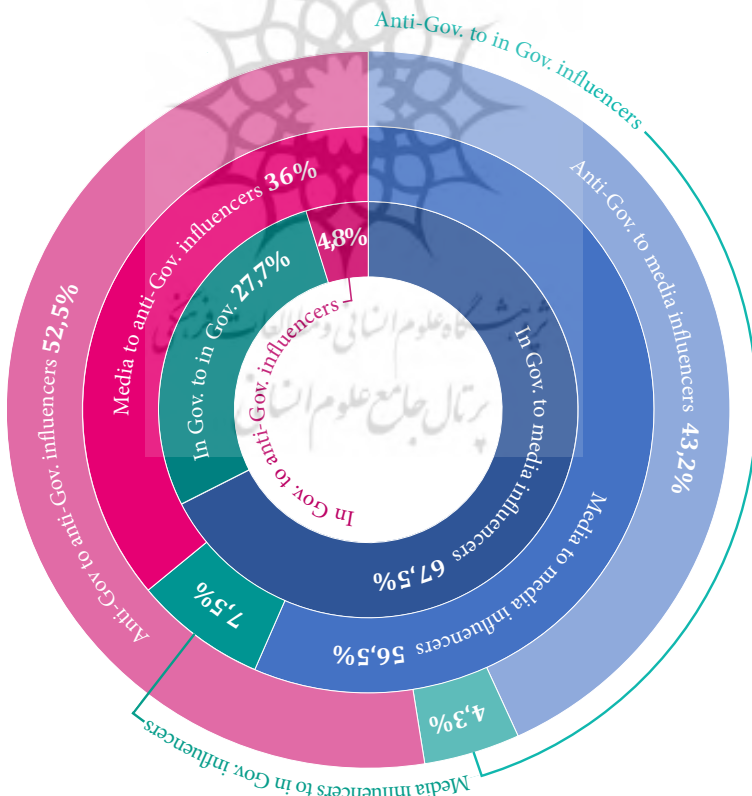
Anti-Gov. to in Gov. influencers

Anti-Gov. to media influencers 43,2%

Anti-Gov to anti-Gov. influencers 52,5%

Media to anti-Gov. influencers 36%

4,8%

In Gov. to in Gov. 27,7%

In Gov. to anti-Gov. influencers

In Gov. to media influencers 67,5%

Media to media influencers 56,5%

7,5%

4,3%

Media influencers to in Gov. influencers

پژوهشگاه علوم انسانی و مطالعات فرهنگی
پرتال جامع علوم انسانی